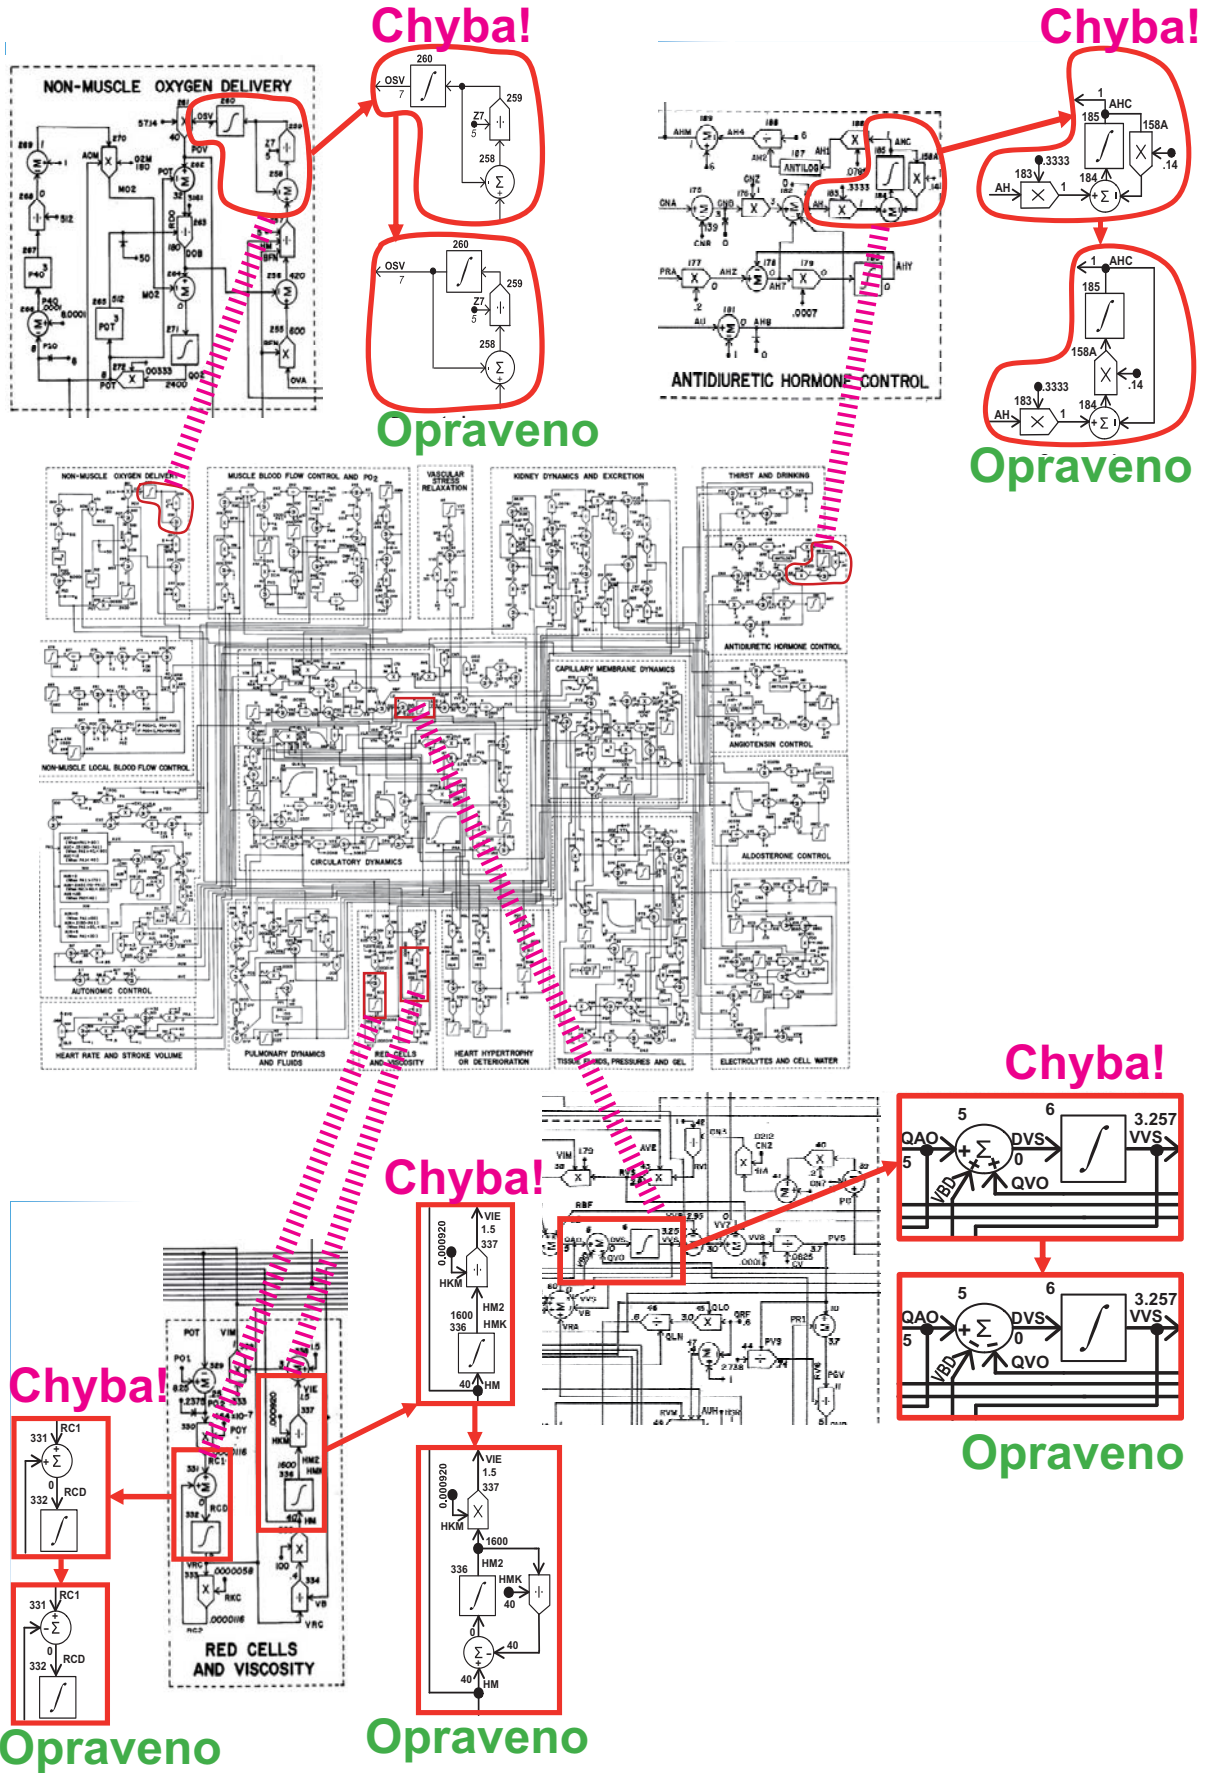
Chyba!

NON-MUSCLE OXYGEN DELIVERY

OSV
7
260
259
Z7
5
258

Opraveno

OSV
7
260
259
Z7
5
258

Chyba!

AHC
1
185
158A
.3333
183
184
AH
.14

ANTIDIURETIC HORMONE CONTROL

AHC
1
185
158A
.3333
183
184
AH
.14

Opraveno

NON-MUSCLE OXYGEN DELIVERY
MUSCLE BLOOD FLOW CONTROL AND $PO_2$
VASCULAR STRESS RELAXATION
KIDNEY DYNAMICS AND EXCRETION
THIRST AND DRINKING
ANTIDIURETIC HORMONE CONTROL
CAPILLARY MEMBRANE DYNAMICS
ANGIOTENSIN CONTROL
NON-MUSCLE LOCAL BLOOD FLOW CONTROL
CIRCULATORY DYNAMICS
ALDOSTERONE CONTROL
AUTONOMIC CONTROL
HEART RATE AND STROKE VOLUME
PULMONARY DYNAMICS AND FLUIDS
RED CELLS AND VISCOSITY
HEART HYPERTROPHY OR DETERIORATION
TISSUE FLUIDS, PRESSURES AND GEL
ELECTROLYTES AND CELL WATER

Chyba!

5
6
3.257
QAO
DVS
VVS
5
0
VBD
QVO

5
6
3.257
QAO
DVS
VVS
5
0
VBD
QVO

Opraveno

Chyba!

VIE
1.5
337
0.000920
HKM
HM2
1600
HMK
336
40
HM

Chyba!

331
RC1
332
RCD
0

RED CELLS AND VISCOSITY

331
RC1
332
RCD
0

Opraveno

VIE
1.5
337
0.000920
HKM
1600
HM2
336
HMK
40
0
40
40
HM

Opraveno